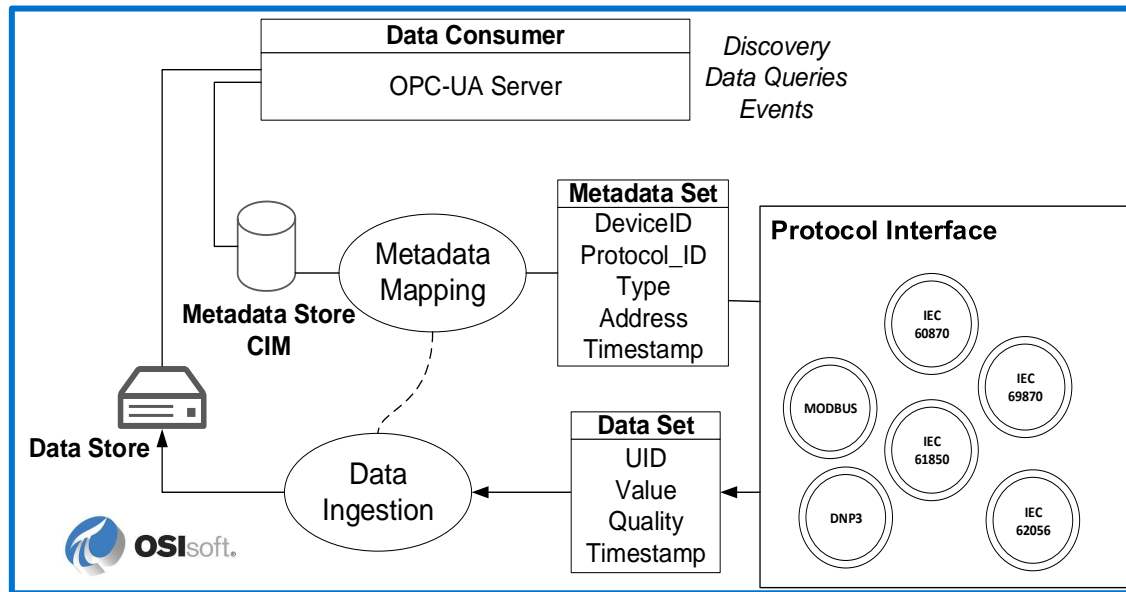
Data Consumer
OPC-UA Server

Discovery
Data Queries
Events

Metadata Set
DeviceID
Protocol_ID
Type
Address
Timestamp

Protocol Interface

Metadata Mapping

Metadata Store
CIM

IEC 60870
IEC 69870
MODBUS
IEC 61850
DNP3
IEC 62056

Data Store

Data Set
UID
Value
Quality
Timestamp

Data Ingestion

OSIsoft.